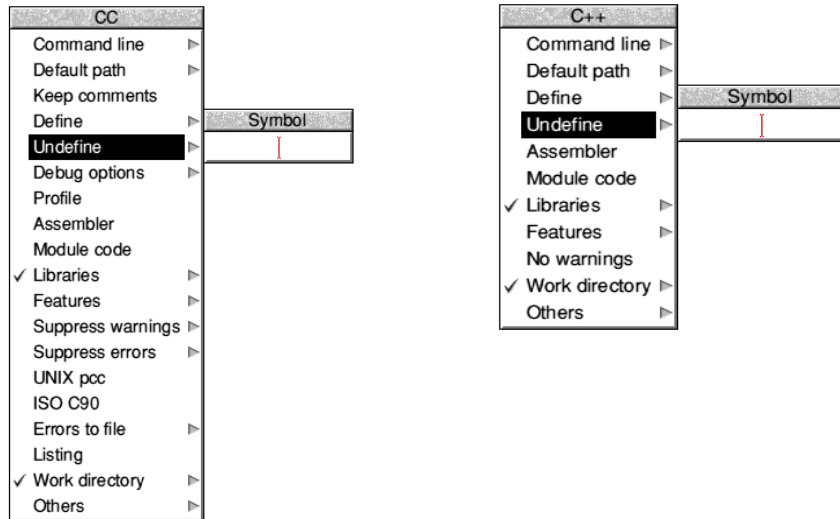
CC
Command line
Default path
Keep comments
Define
Undefine
Debug options
Profile
Assembler
Module code
✓ Libraries
Features
Suppress warnings
Suppress errors
UNIX pcc
ISO C90
Errors to file
Listing
✓ Work directory
Others

Symbol

C++
Command line
Default path
Define
Undefine
Assembler
Module code
✓ Libraries
Features
No warnings
✓ Work directory
Others

Symbol